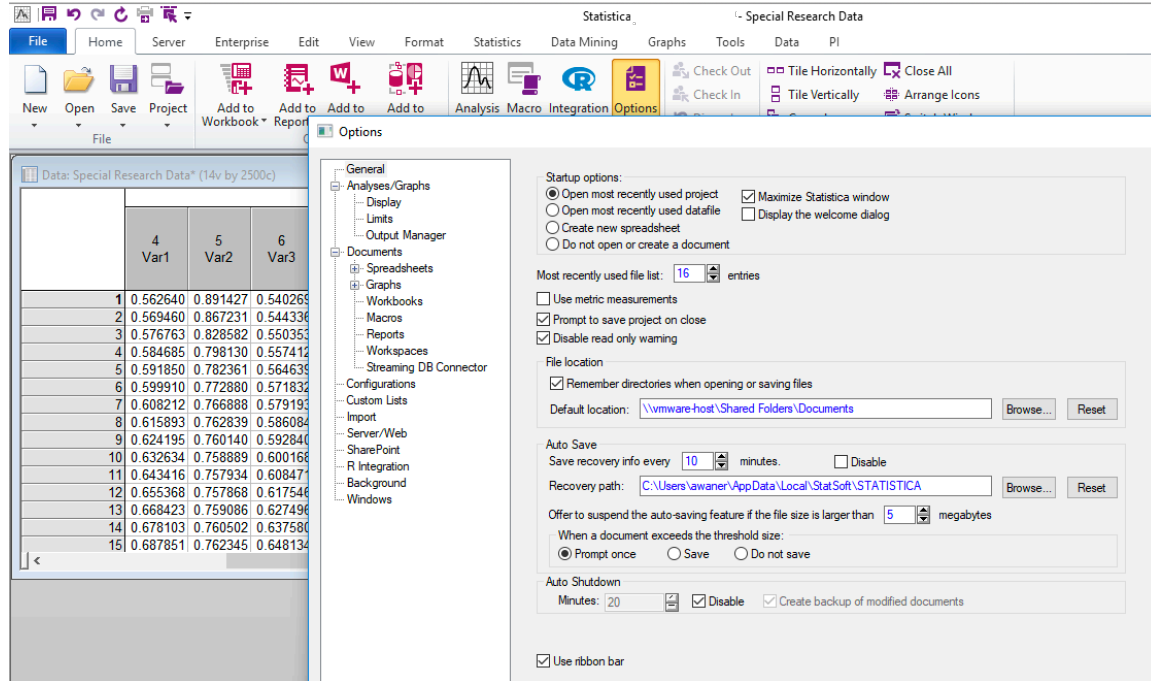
Statistica - Special Research Data

File | Home | Server | Enterprise | Edit | View | Format | Statistics | Data Mining | Graphs | Tools | Data | PI

New | Open | Save | Project
File

Add to Workbook | Add to Report | Add to | Add to

Analysis | Macro | Integration | Options

Check Out
Check In

Tile Horizontally
Tile Vertically

Close All
Arrange Icons

Data: Special Research Data* (14v by 2500c)

| | 4 Var1 | 5 Var2 | 6 Var3 |
|---|---|---|---|
| 1 | 0.562640 | 0.891427 | 0.540269 |
| 2 | 0.569460 | 0.867231 | 0.544336 |
| 3 | 0.576763 | 0.828582 | 0.550353 |
| 4 | 0.584685 | 0.798130 | 0.557412 |
| 5 | 0.591850 | 0.782361 | 0.564639 |
| 6 | 0.599910 | 0.772880 | 0.571832 |
| 7 | 0.608212 | 0.766888 | 0.579193 |
| 8 | 0.615893 | 0.762839 | 0.586084 |
| 9 | 0.624195 | 0.760140 | 0.592840 |
| 10 | 0.632634 | 0.758889 | 0.600168 |
| 11 | 0.643416 | 0.757934 | 0.608471 |
| 12 | 0.655368 | 0.757868 | 0.617546 |
| 13 | 0.668423 | 0.759086 | 0.627496 |
| 14 | 0.678103 | 0.760502 | 0.637580 |
| 15 | 0.687851 | 0.762345 | 0.648134 |

Options

General
Analyses/Graphs
Display
Limits
Output Manager
Documents
Spreadsheets
Graphs
Workbooks
Macros
Reports
Workspaces
Streaming DB Connector
Configurations
Custom Lists
Import
Server/Web
SharePoint
R Integration
Background
Windows

Startup options:
Open most recently used project
Open most recently used datafile
Create new spreadsheet
Do not open or create a document
Maximize Statistica window
Display the welcome dialog

Most recently used file list: 16 entries

Use metric measurements
Prompt to save project on close
Disable read only warning

File location
Remember directories when opening or saving files
Default location: \\vmware-host\Shared Folders\Documents Browse... Reset

Auto Save
Save recovery info every 10 minutes. Disable
Recovery path: C:\Users\awaner\AppData\Local\StatSoft\STATISTICA Browse... Reset
Offer to suspend the auto-saving feature if the file size is larger than 5 megabytes
When a document exceeds the threshold size:
Prompt once Save Do not save

Auto Shutdown
Minutes: 20 Disable Create backup of modified documents

Use ribbon bar